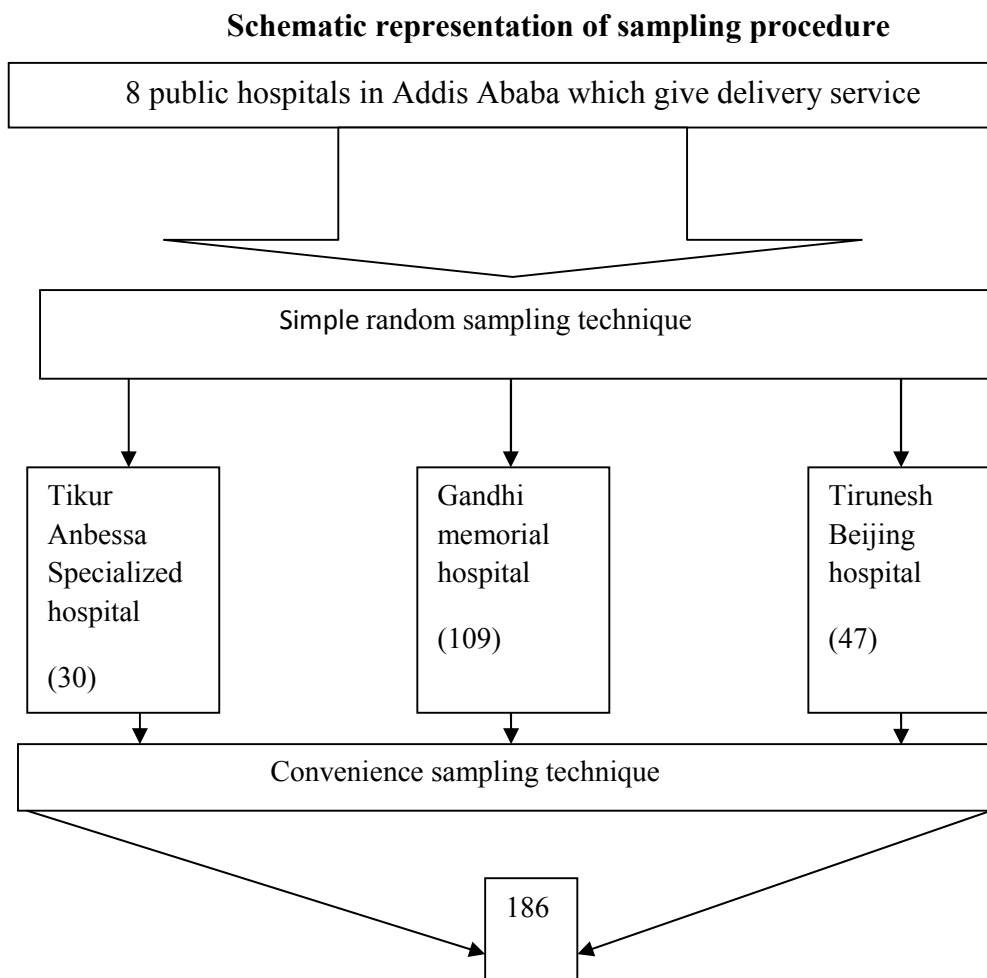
**Schematic representation of sampling procedure**

8 public hospitals in Addis Ababa which give delivery service

Simple random sampling technique

Tikur Anbessa Specialized hospital

(30)

Gandhi memorial hospital

(109)

Tirunesh Beijing hospital

(47)

Convenience sampling technique

186